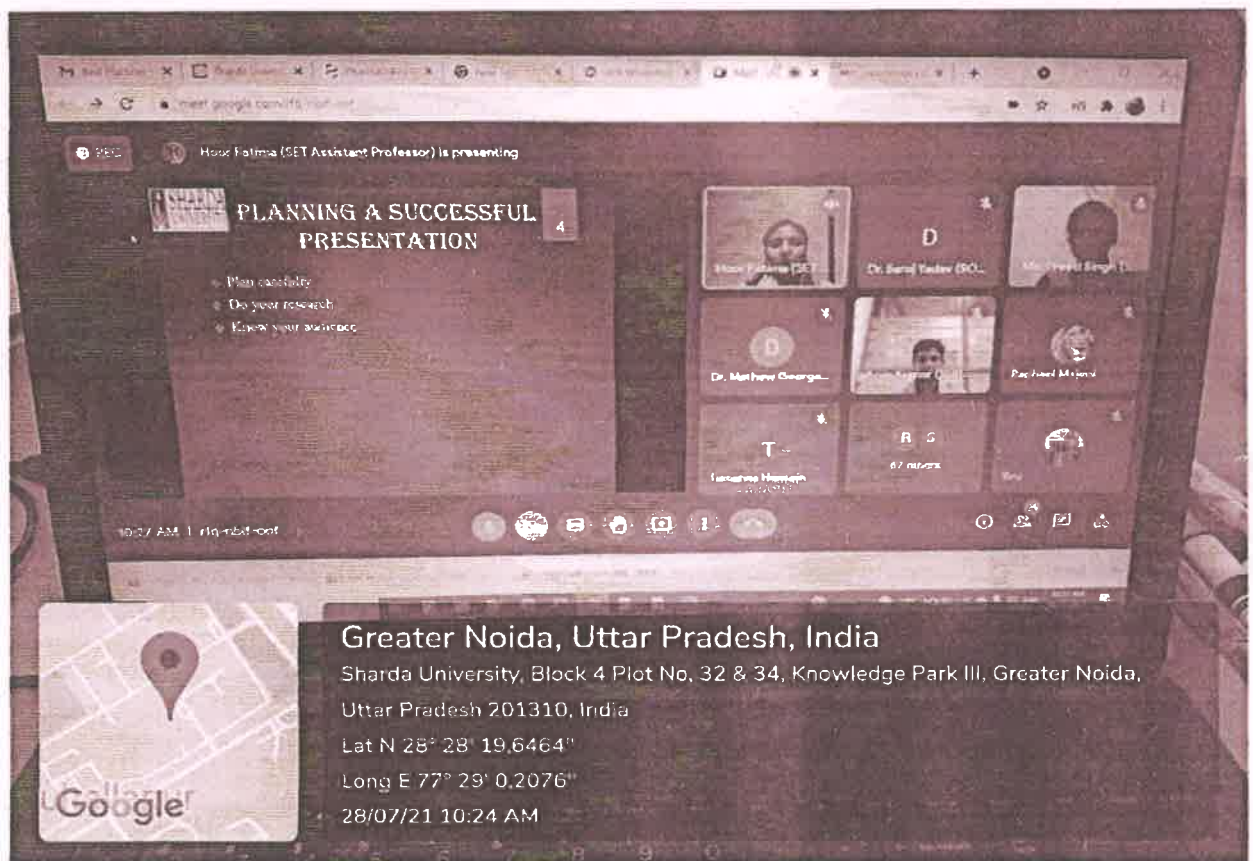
meet.google.com/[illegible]

REC

Hoor Fatima (SET Assistant Professor) is presenting

PLANNING A SUCCESSFUL PRESENTATION

4

Plan carefully

Do your research

Know your audience

Hoor Fatima (SET...

D

Dr. Saroj Yadav (SO...

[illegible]

Dr. Mathew George...

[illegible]

Rachael Majeni

T

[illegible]

R S

67 others

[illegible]

10:27 AM | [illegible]

Greater Noida, Uttar Pradesh, India

Sharda University, Block 4 Plot No. 32 & 34, Knowledge Park III, Greater Noida, Uttar Pradesh 201310, India

Lat N 28° 28' 19.6464"

Long E 77° 29' 0.2076"

28/07/21 10:24 AM

Google